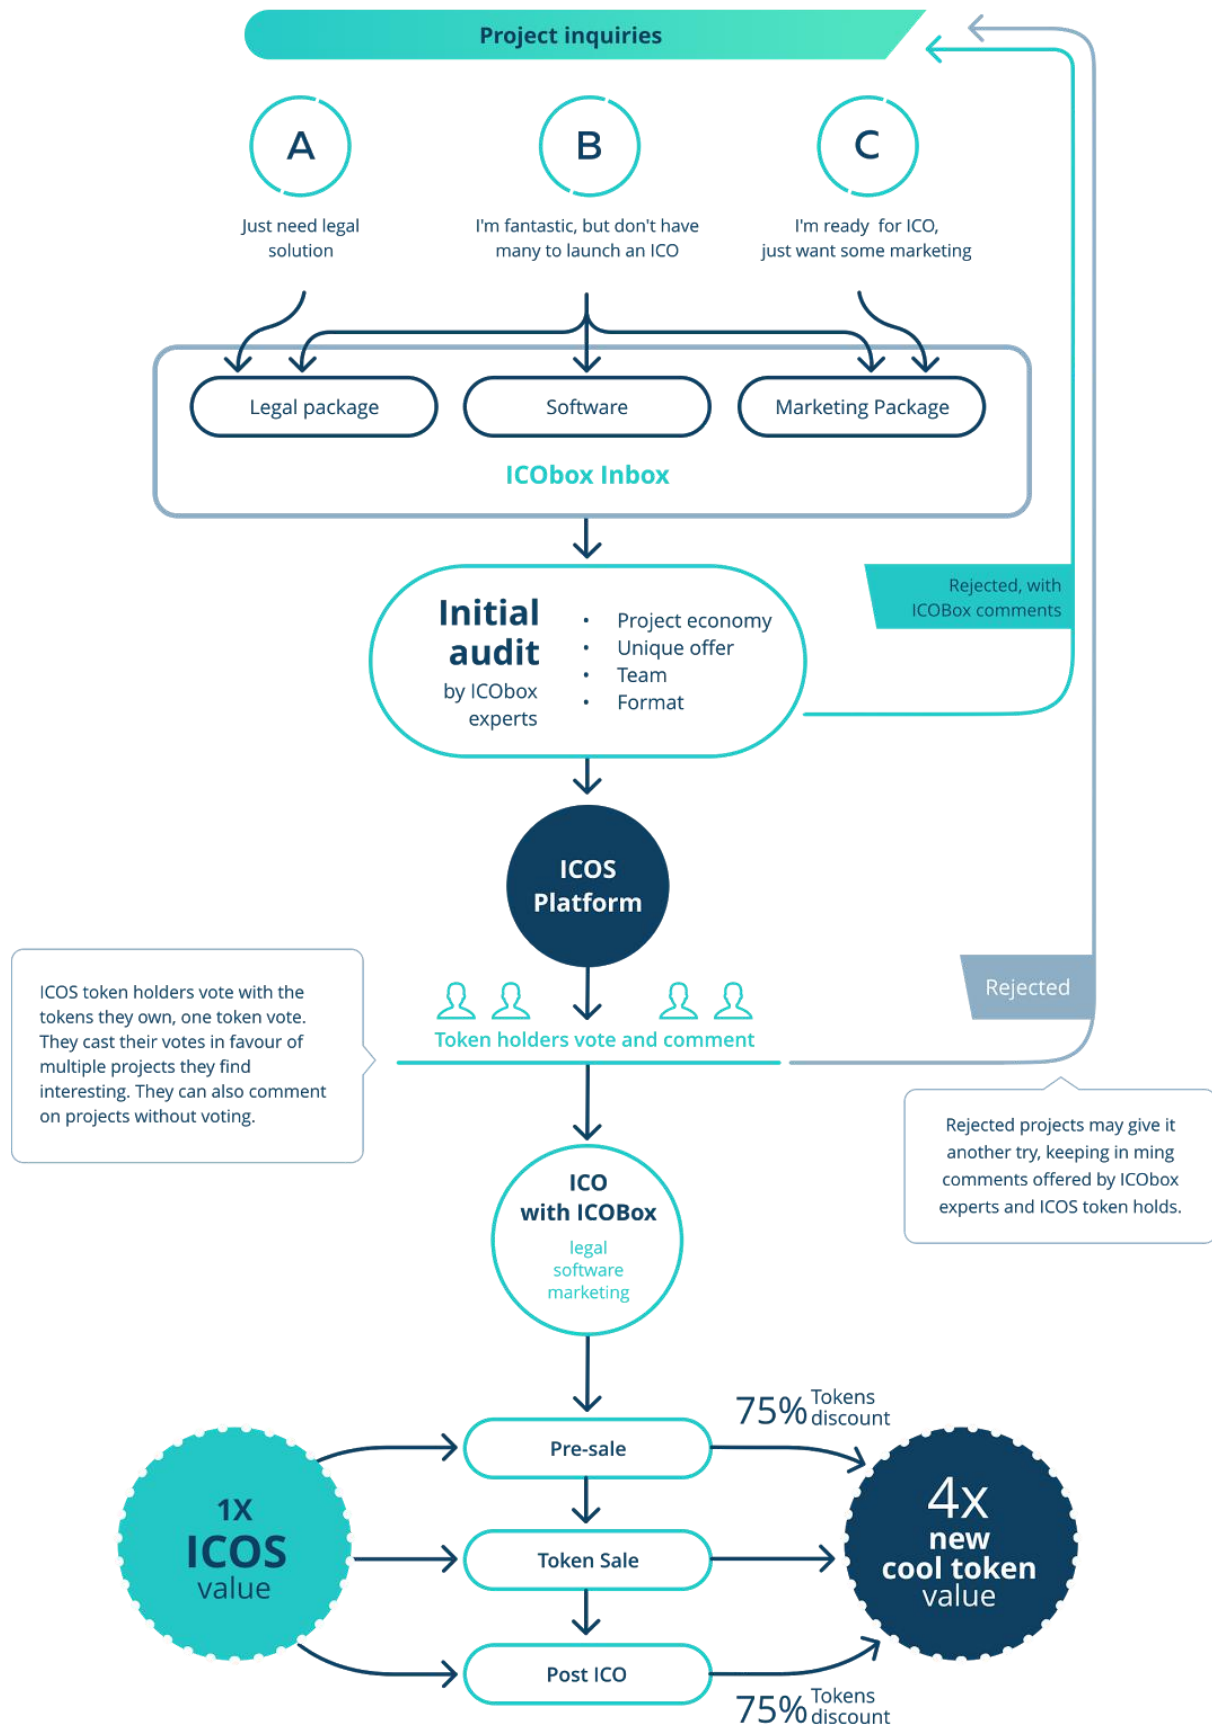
Project inquiries

A
Just need legal solution

B
I'm fantastic, but don't have many to launch an ICO

C
I'm ready for ICO, just want some marketing

Legal package
Software
Marketing Package
ICObox Inbox

Initial audit
by ICObox experts

- Project economy
- Unique offer
- Team
- Format

Rejected, with ICOBox comments

ICOS Platform

Rejected

ICOS token holders vote with the tokens they own, one token vote. They cast their votes in favour of multiple projects they find interesting. They can also comment on projects without voting.

Token holders vote and comment

Rejected projects may give it another try, keeping in ming comments offered by ICObox experts and ICOS token holds.

ICO
with ICOBox
legal
software
marketing

Pre-sale
Token Sale
Post ICO

75% Tokens discount

1X
ICOS
value

4x
new
cool token
value

75% Tokens discount